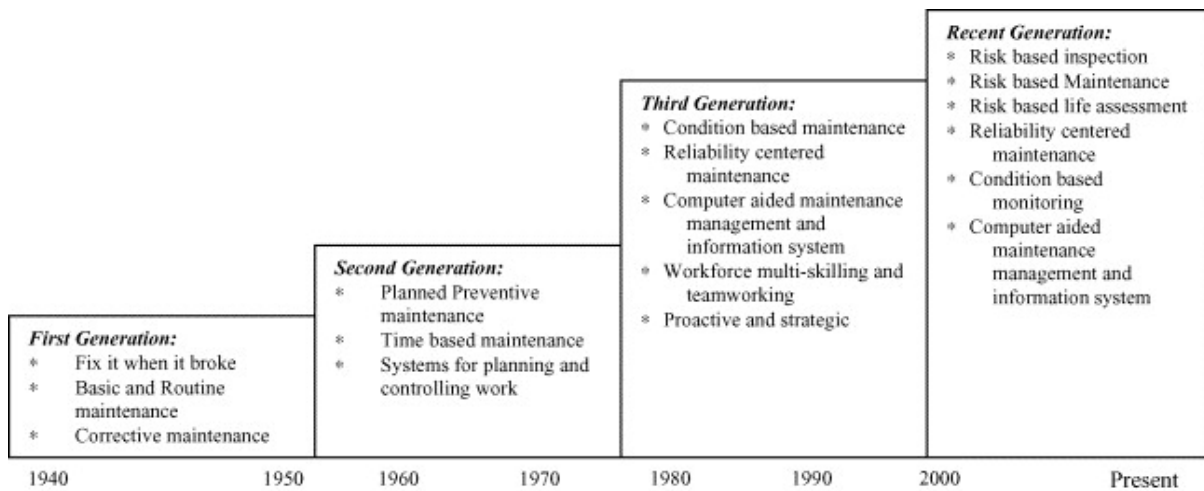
First Generation:
* Fix it when it broke
* Basic and Routine maintenance
* Corrective maintenance

Second Generation:
* Planned Preventive maintenance
* Time based maintenance
* Systems for planning and controlling work

Third Generation:
* Condition based maintenance
* Reliability centered maintenance
* Computer aided maintenance management and information system
* Workforce multi-skilling and teamworking
* Proactive and strategic

Recent Generation:
* Risk based inspection
* Risk based Maintenance
* Risk based life assessment
* Reliability centered maintenance
* Condition based monitoring
* Computer aided maintenance management and information system

1940 1950 1960 1970 1980 1990 2000 Present